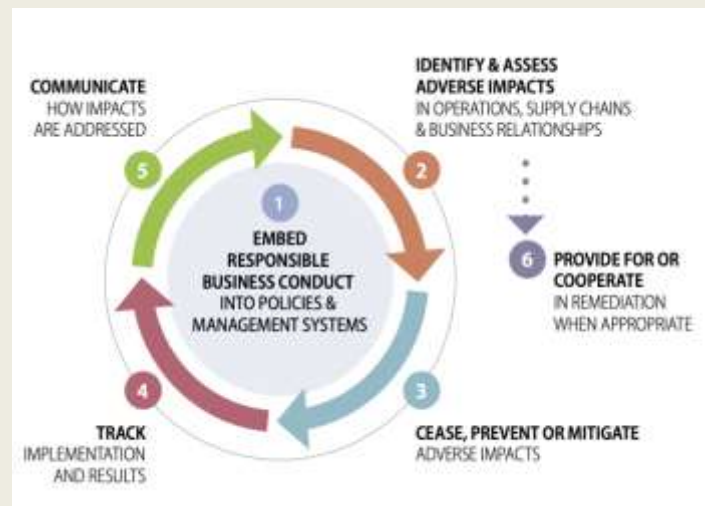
1
EMBED RESPONSIBLE BUSINESS CONDUCT INTO POLICIES & MANAGEMENT SYSTEMS

2
IDENTIFY & ASSESS ADVERSE IMPACTS
IN OPERATIONS, SUPPLY CHAINS & BUSINESS RELATIONSHIPS

3
CEASE, PREVENT OR MITIGATE
ADVERSE IMPACTS

4
TRACK
IMPLEMENTATION AND RESULTS

5
COMMUNICATE
HOW IMPACTS ARE ADDRESSED

6
PROVIDE FOR OR COOPERATE
IN REMEDIATION WHEN APPROPRIATE